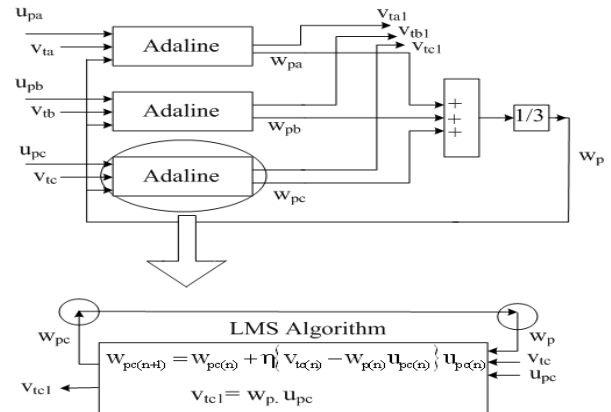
$u_{pa}$
$v_{ta}$
Adaline
$v_{ta1}$
$v_{tb1}$
$v_{tc1}$
$w_{pa}$
$u_{pb}$
$v_{tb}$
Adaline
$w_{pb}$
+
+
+
1/3
$u_{pc}$
$v_{tc}$
Adaline
$w_{pc}$
$w_p$

$w_{pc}$
LMS Algorithm
$w_p$
$w_{pc(n+1)} = w_{pc(n)} + \eta\{v_{tc(n)} - w_{p(n)}u_{pc(n)}\}u_{pc(n)}$
$v_{tc}$
$u_{pc}$
$v_{tc1}$
$v_{tc1} = w_p.\ u_{pc}$